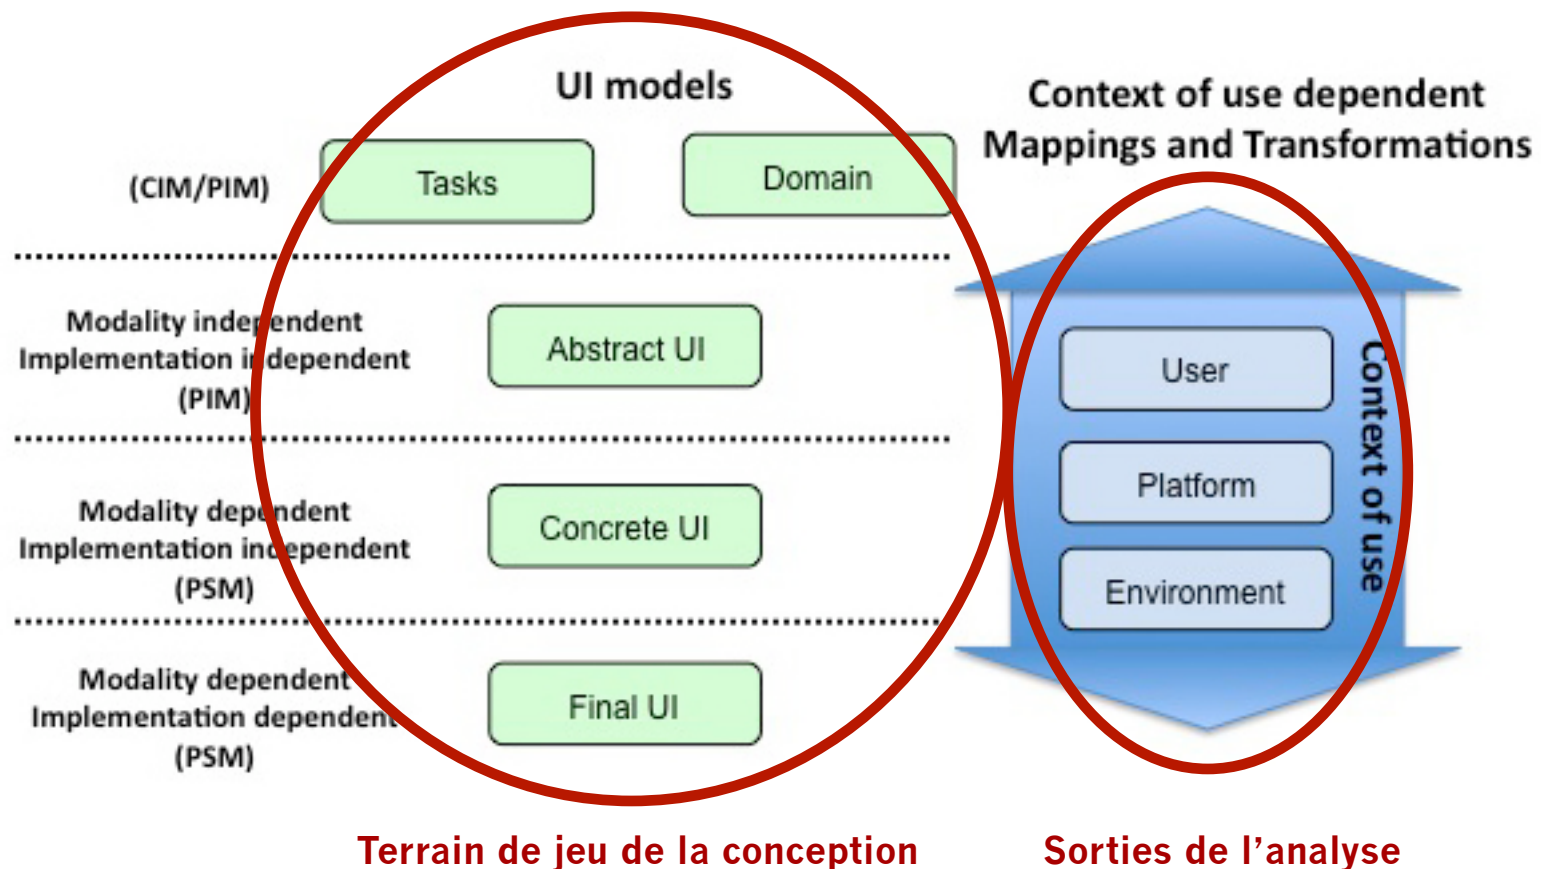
UI models

Context of use dependent
Mappings and Transformations

(CIM/PIM)

Tasks

Domain

Modality independent
Implementation independent
(PIM)

Abstract UI

Modality dependent
Implementation independent
(PSM)

Concrete UI

Modality dependent
Implementation dependent
(PSM)

Final UI

User

Platform

Environment

Context of use

Terrain de jeu de la conception

Sorties de l’analyse